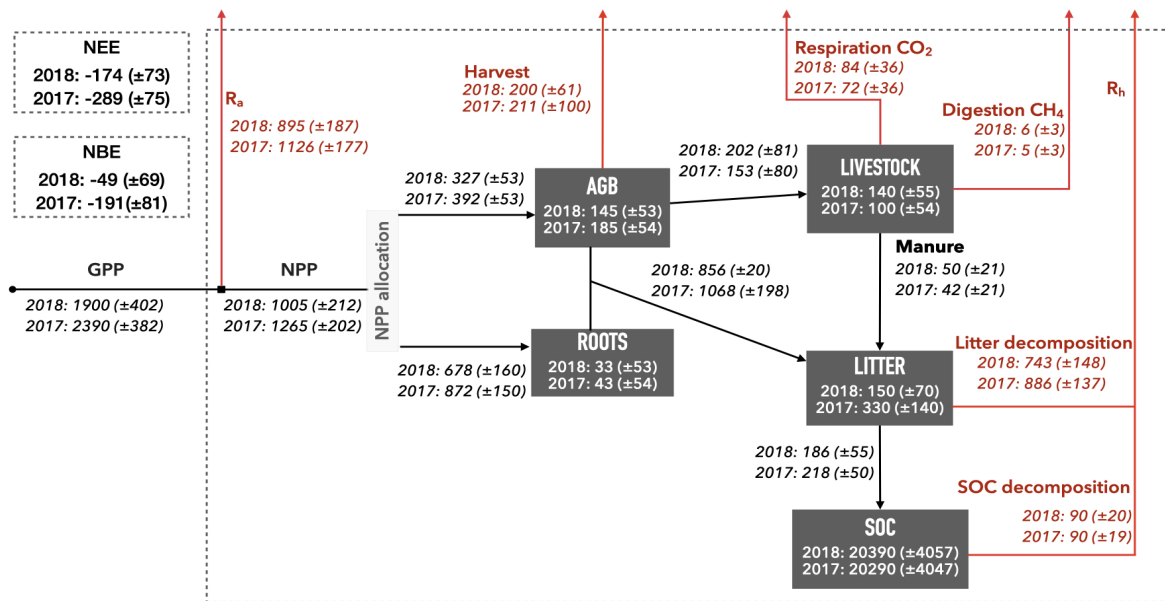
NEE
2018: -174 (±73)
2017: -289 (±75)

NBE
2018: -49 (±69)
2017: -191(±81)

$R_a$
2018: 895 (±187)
2017: 1126 (±177)

Harvest
2018: 200 (±61)
2017: 211 (±100)

Respiration $CO_2$
2018: 84 (±36)
2017: 72 (±36)

Digestion $CH_4$
2018: 6 (±3)
2017: 5 (±3)

$R_h$

GPP
2018: 1900 (±402)
2017: 2390 (±382)

NPP
2018: 1005 (±212)
2017: 1265 (±202)

NPP allocation

2018: 327 (±53)
2017: 392 (±53)

AGB
2018: 145 (±53)
2017: 185 (±54)

2018: 202 (±81)
2017: 153 (±80)

LIVESTOCK
2018: 140 (±55)
2017: 100 (±54)

Manure
2018: 50 (±21)
2017: 42 (±21)

2018: 856 (±20)
2017: 1068 (±198)

2018: 678 (±160)
2017: 872 (±150)

ROOTS
2018: 33 (±53)
2017: 43 (±54)

LITTER
2018: 150 (±70)
2017: 330 (±140)

Litter decomposition
2018: 743 (±148)
2017: 886 (±137)

2018: 186 (±55)
2017: 218 (±50)

SOC decomposition
2018: 90 (±20)
2017: 90 (±19)

SOC
2018: 20390 (±4057)
2017: 20290 (±4047)